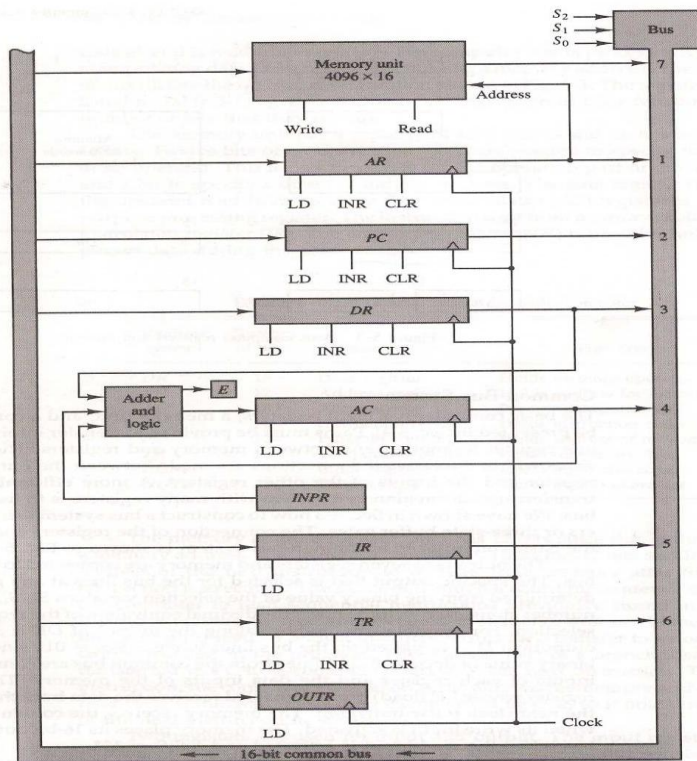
$S_2$
$S_1$
$S_0$
Bus

Memory unit
4096 × 16

7

Address

Write Read

AR

1

LD INR CLR

PC

2

LD INR CLR

DR

3

LD INR CLR

E

Adder and logic

AC

4

LD INR CLR

INPR

IR

5

LD

TR

6

LD INR CLR

OUTR

Clock

LD

16-bit common bus